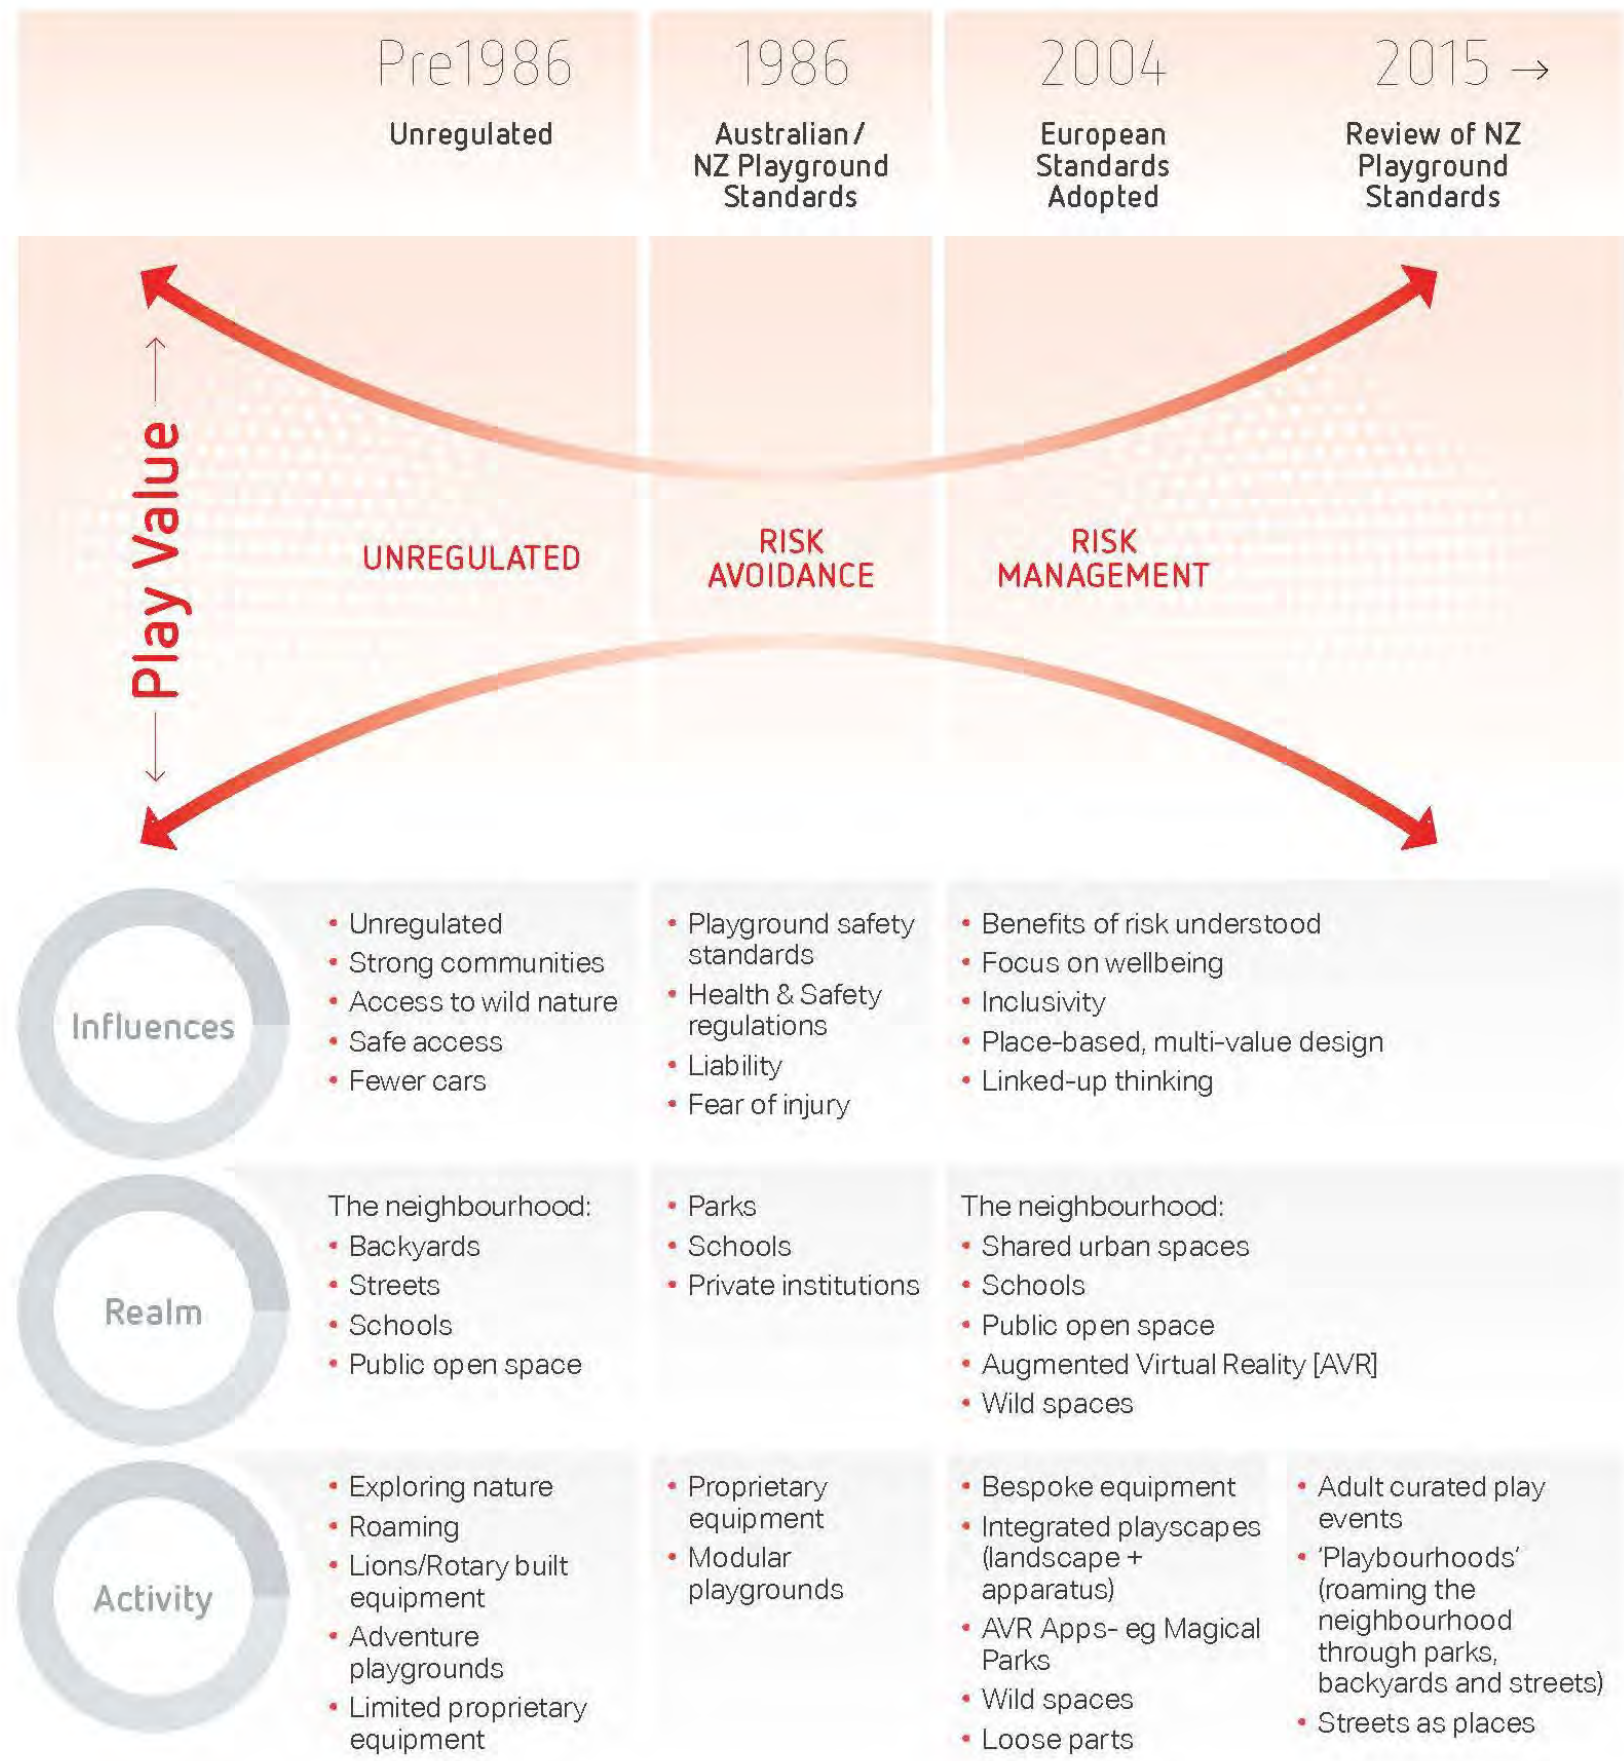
Pre1986
Unregulated

1986
Australian / NZ Playground Standards

2004
European Standards Adopted

2015 →
Review of NZ Playground Standards

Play Value

UNREGULATED

RISK AVOIDANCE

RISK MANAGEMENT

Influences

- Unregulated
- Strong communities
- Access to wild nature
- Safe access
- Fewer cars

- Playground safety standards
- Health & Safety regulations
- Liability
- Fear of injury

- Benefits of risk understood
- Focus on wellbeing
- Inclusivity
- Place-based, multi-value design
- Linked-up thinking

Realm

The neighbourhood:
- Backyards
- Streets
- Schools
- Public open space

- Parks
- Schools
- Private institutions

The neighbourhood:
- Shared urban spaces
- Schools
- Public open space
- Augmented Virtual Reality [AVR]
- Wild spaces

Activity

- Exploring nature
- Roaming
- Lions/Rotary built equipment
- Adventure playgrounds
- Limited proprietary equipment

- Proprietary equipment
- Modular playgrounds

- Bespoke equipment
- Integrated playscapes (landscape + apparatus)
- AVR Apps- eg Magical Parks
- Wild spaces
- Loose parts

- Adult curated play events
- 'Playbourhoods' (roaming the neighbourhood through parks, backyards and streets)
- Streets as places